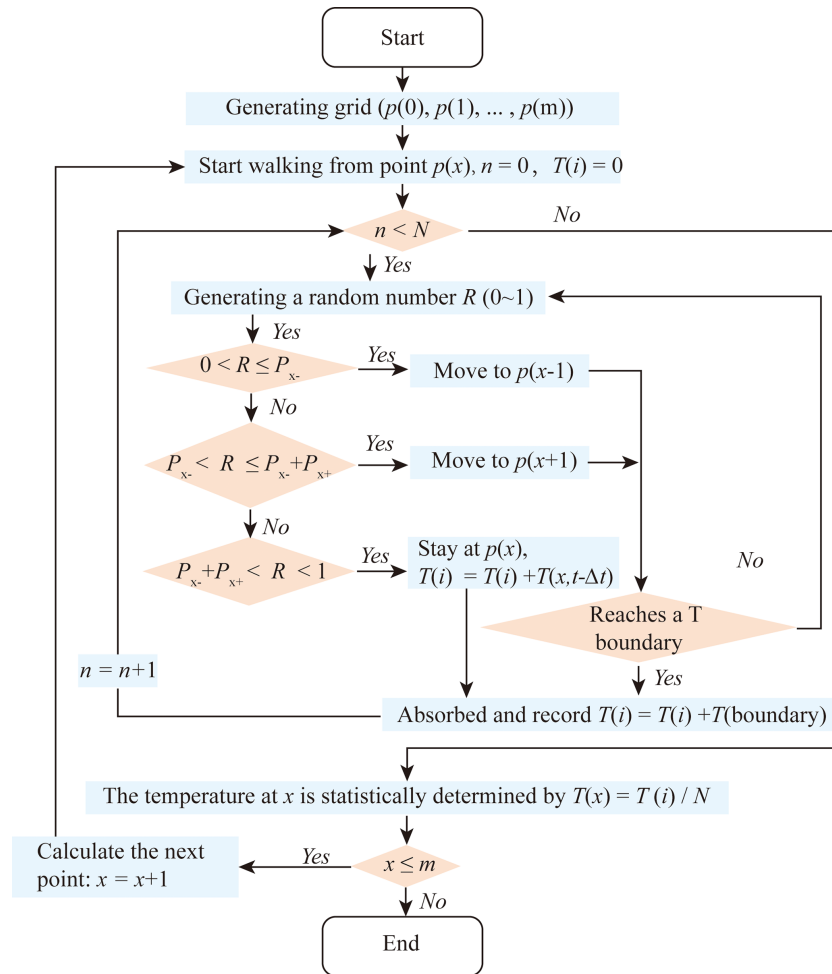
Start

Generating grid ($p(0)$, $p(1)$, ... , $p$(m))

Start walking from point $p(x)$, $n = 0$, $T(i) = 0$

$n < N$

No

Yes

Generating a random number $R$ (0~1)

Yes

$0 < R \leq P_{x-}$

Yes

Move to $p(x\text{-}1)$

No

$P_{x-} < R \leq P_{x-}+P_{x+}$

Yes

Move to $p(x+1)$

No

$P_{x-}+P_{x+} < R < 1$

Yes

Stay at $p(x)$, $T(i) = T(i) + T(x, t\text{-}\Delta t)$

No

Reaches a T boundary

$n = n+1$

Yes

Absorbed and record $T(i) = T(i) + T$(boundary)

The temperature at $x$ is statistically determined by $T(x) = T(i) / N$

Calculate the next point: $x = x+1$

Yes

$x \leq m$

No

End